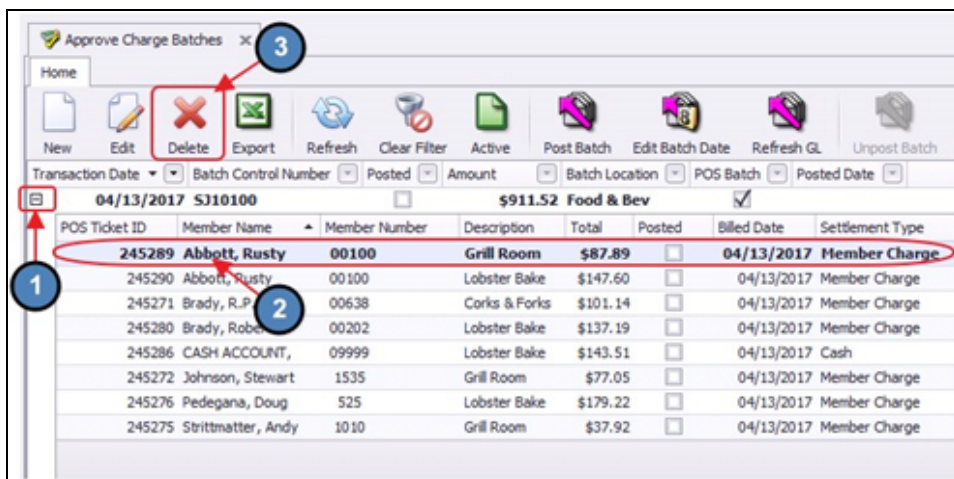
Approve Charge Batches ×

3

Home

New Edit Delete Export Refresh Clear Filter Active Post Batch Edit Batch Date Refresh GL Unpost Batch

Transaction Date ▾ Batch Control Number Posted Amount Batch Location POS Batch Posted Date

04/13/2017 SJ10100 $911.52 Food & Bev ✓

| POS Ticket ID | Member Name | Member Number | Description | Total | Posted | Billed Date | Settlement Type |
|---|---|---|---|---|---|---|---|
| 245289 | Abbott, Rusty | 00100 | Grill Room | $87.89 | | 04/13/2017 | Member Charge |
| 245290 | Abbott, Rusty | 00100 | Lobster Bake | $147.60 | | 04/13/2017 | Member Charge |
| 245271 | Brady, R.P. | 00638 | Corks & Forks | $101.14 | | 04/13/2017 | Member Charge |
| 245280 | Brady, Rober | 00202 | Lobster Bake | $137.19 | | 04/13/2017 | Member Charge |
| 245286 | CASH ACCOUNT, | 09999 | Lobster Bake | $143.51 | | 04/13/2017 | Cash |
| 245272 | Johnson, Stewart | 1535 | Grill Room | $77.05 | | 04/13/2017 | Member Charge |
| 245276 | Pedegana, Doug | 525 | Lobster Bake | $179.22 | | 04/13/2017 | Member Charge |
| 245275 | Strittmatter, Andy | 1010 | Grill Room | $37.92 | | 04/13/2017 | Member Charge |

1

2